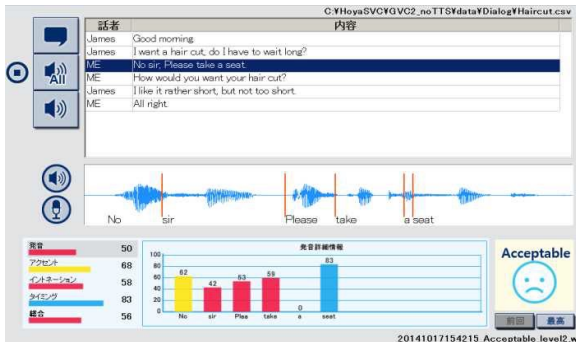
C:¥HoyaSVC¥GVC2_noTTS¥data¥Dialog¥Haircut.csv

| 話者 | 内容 |
|---|---|
| James | Good morning |
| James | I want a hair cut, do I have to wait long? |
| ME | No sir. Please take a seat. |
| ME | How would you want your hair cut? |
| James | I like it rather short, but not too short. |
| ME | All right |

All

No sir Please take a seat

| | |
|---|---|
| 発音 | 50 |
| アクセント | 68 |
| イントネーション | 58 |
| タイミング | 83 |
| 総合 | 56 |

発音詳細情報

100
80
60
40
20
0

62 42 53 59 0 83

No sir Plea take a seat

Acceptable

前回 最高

20141017154215_Acceptable_level2.w